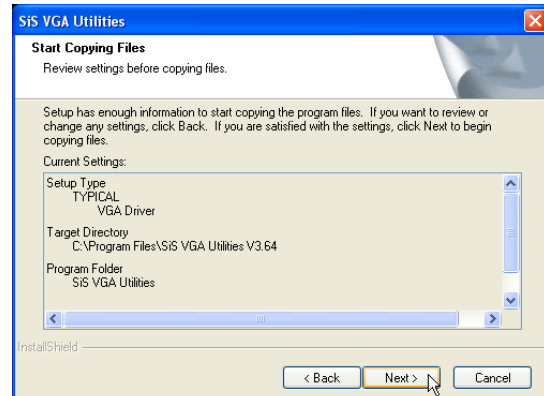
SiS VGA Utilities

Start Copying Files

Review settings before copying files.

Setup has enough information to start copying the program files. If you want to review or change any settings, click Back. If you are satisfied with the settings, click Next to begin copying files.

Current Settings:

Setup Type
TYPICAL
VGA Driver

Target Directory
C:\Program Files\SiS VGA Utilities V3.64

Program Folder
SiS VGA Utilities

InstallShield

< Back

Next >

Cancel